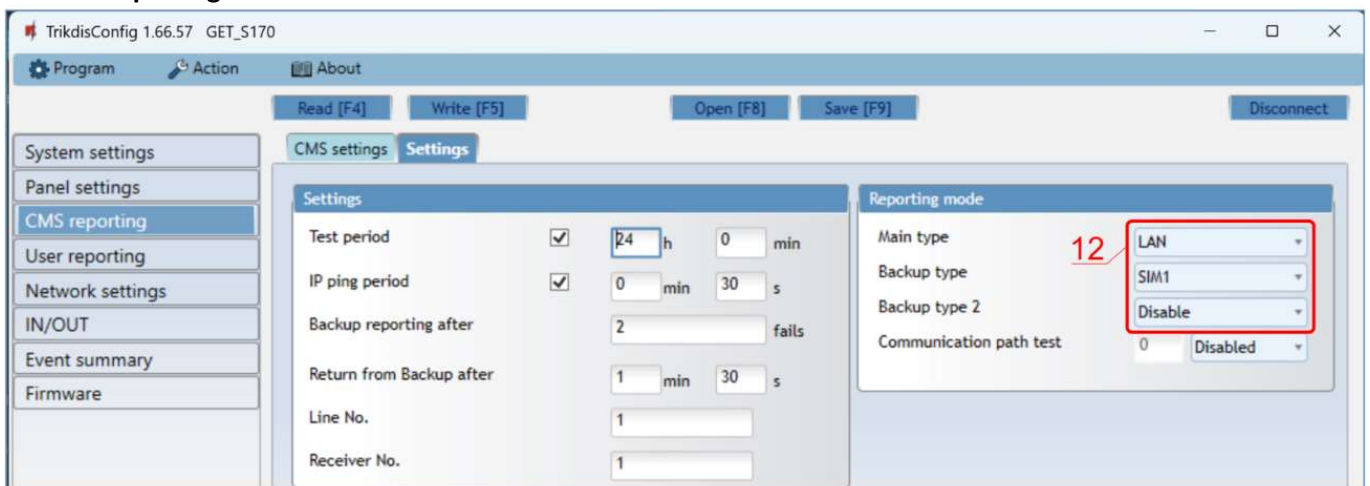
TrikdisConfig 1.66.57 GET_S170

Program Action About

Read [F4] Write [F5] Open [F8] Save [F9] Disconnect

System settings
Panel settings
CMS reporting
User reporting
Network settings
IN/OUT
Event summary
Firmware

CMS settings Settings

Settings

| | | | | | |
|---|---|---|---|---|---|
| Test period | ☑ | 24 | h | 0 | min |
| IP ping period | ☑ | 0 | min | 30 | s |
| Backup reporting after | | 2 | fails | | |
| Return from Backup after | | 1 | min | 30 | s |
| Line No. | | 1 | | | |
| Receiver No. | | 1 | | | |

Reporting mode

| | |
|---|---|
| Main type | LAN |
| Backup type | SIM1 |
| Backup type 2 | Disable |
| Communication path test | 0 Disabled |

12